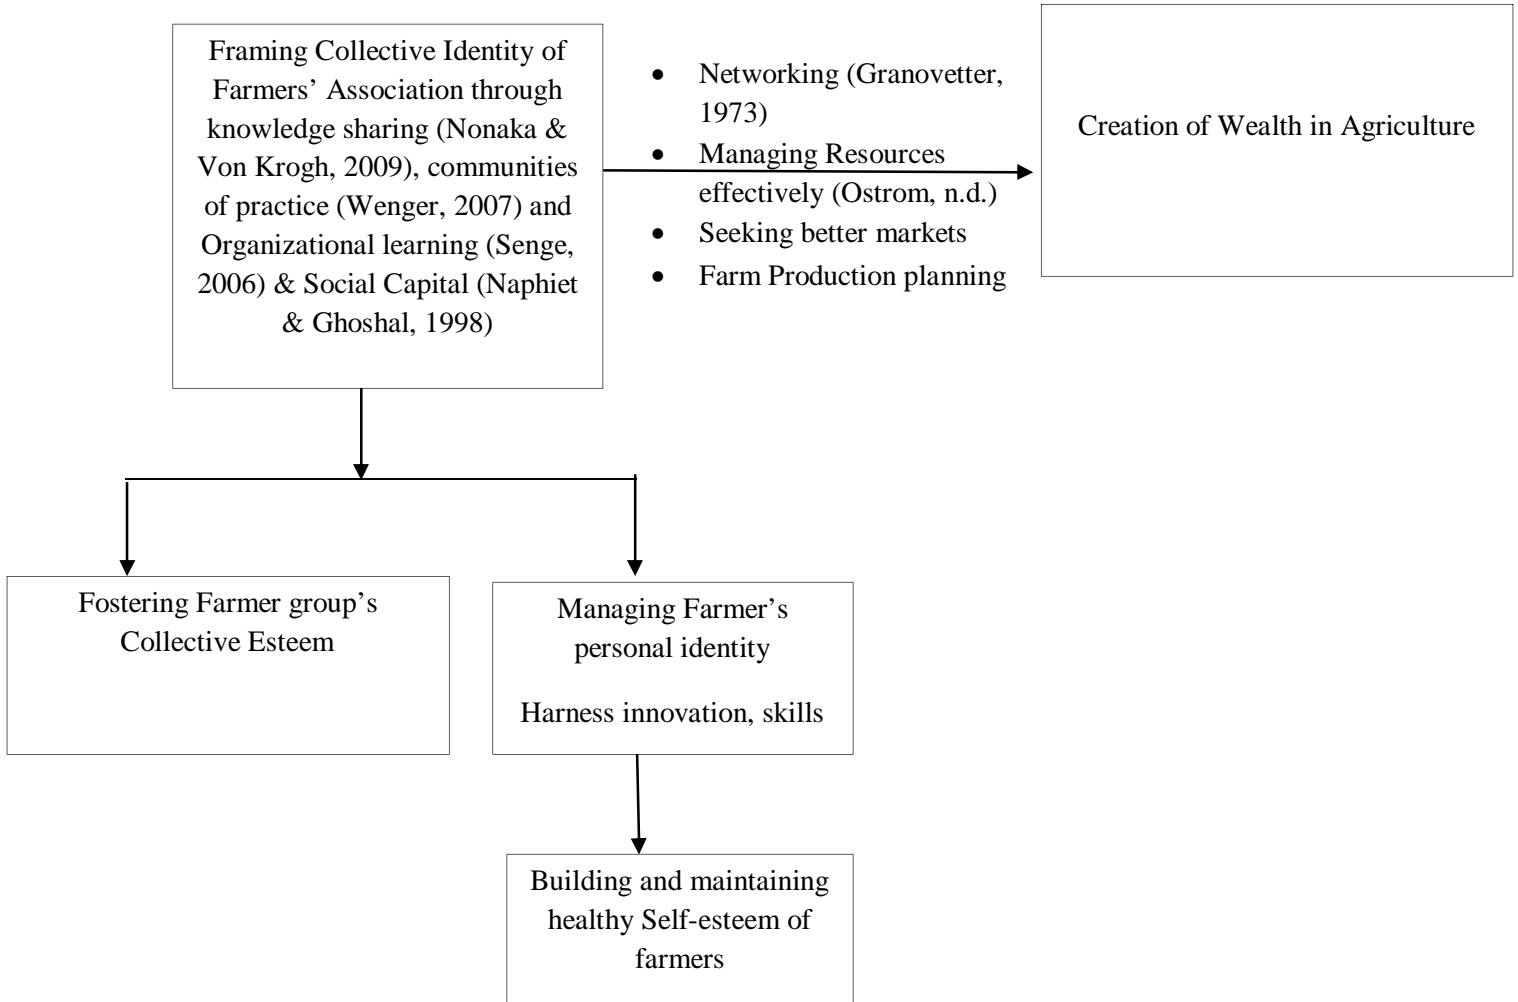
Framing Collective Identity of Farmers' Association through knowledge sharing (Nonaka & Von Krogh, 2009), communities of practice (Wenger, 2007) and Organizational learning (Senge, 2006) & Social Capital (Naphiet & Ghoshal, 1998)

- Networking (Granovetter, 1973)
- Managing Resources effectively (Ostrom, n.d.)
- Seeking better markets
- Farm Production planning

Creation of Wealth in Agriculture

Fostering Farmer group's Collective Esteem

Managing Farmer's personal identity

Harness innovation, skills

Building and maintaining healthy Self-esteem of farmers